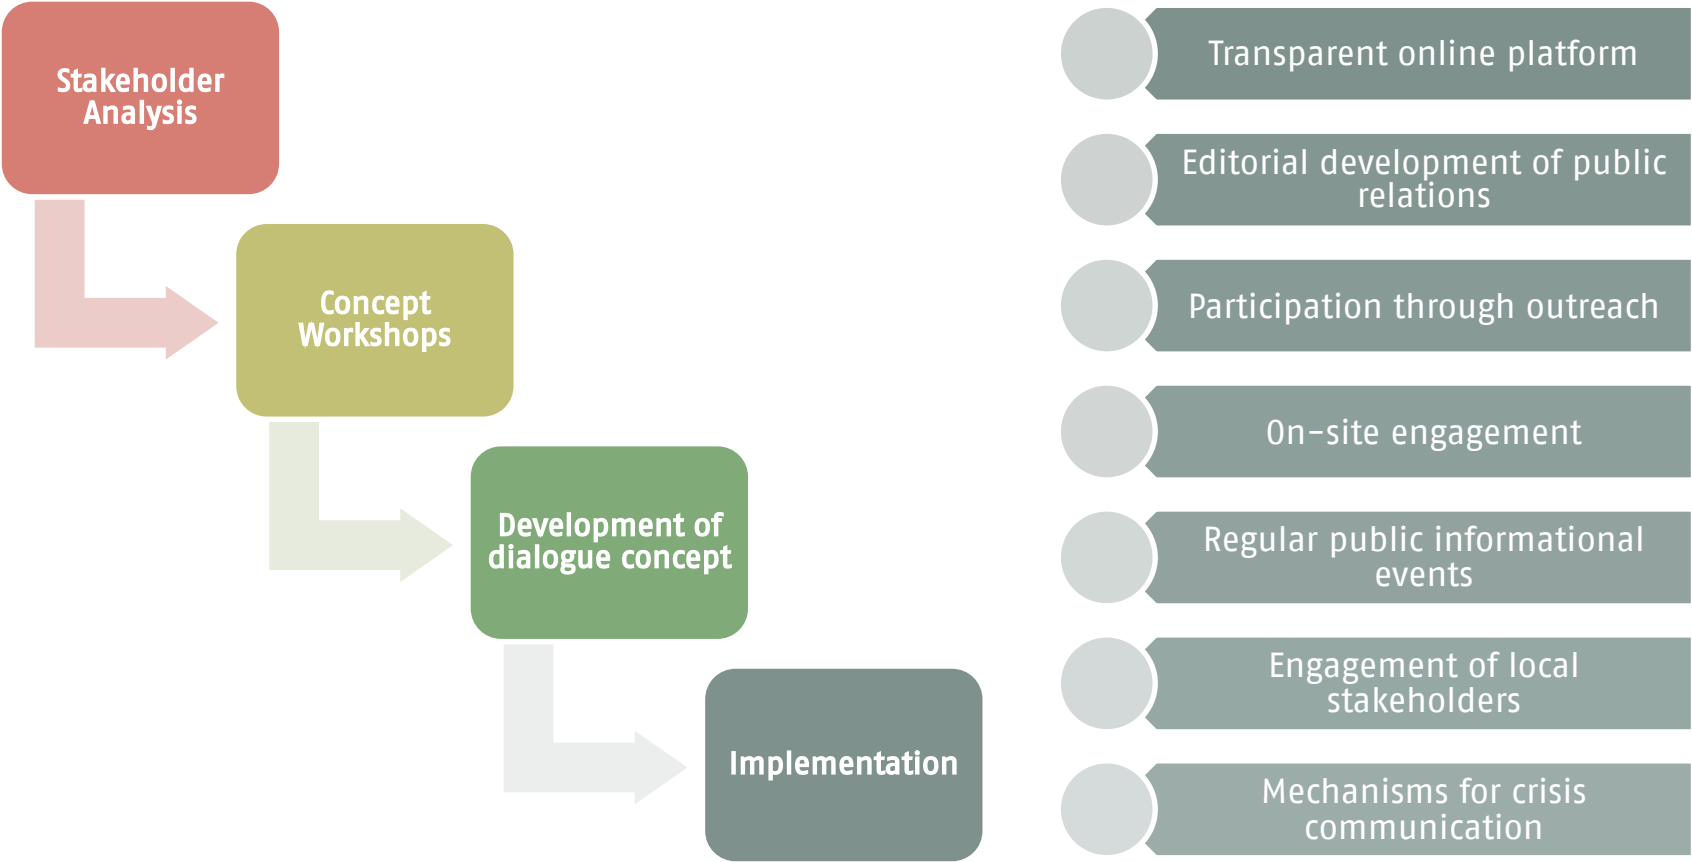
Stakeholder Analysis

Concept Workshops

Development of dialogue concept

Implementation

Transparent online platform

Editorial development of public relations

Participation through outreach

On-site engagement

Regular public informational events

Engagement of local stakeholders

Mechanisms for crisis communication